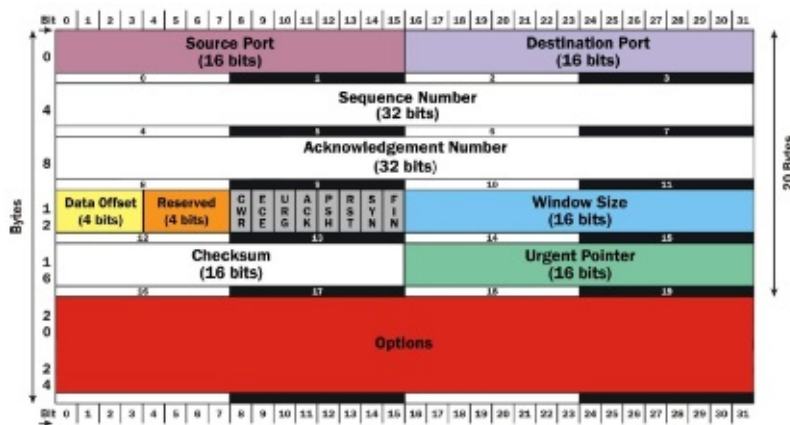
| Bit | 0 | 1 | 2 | 3 | 4 | 5 | 6 | 7 | 8 | 9 | 10 | 11 | 12 | 13 | 14 | 15 | 16 | 17 | 18 | 19 | 20 | 21 | 22 | 23 | 24 | 25 | 26 | 27 | 28 | 29 | 30 | 31 |
|---|---|---|---|---|---|---|---|---|---|---|---|---|---|---|---|---|---|---|---|---|---|---|---|---|---|---|---|---|---|---|---|---|

Bytes

0
Source Port (16 bits)
Destination Port (16 bits)
0 1 2 3

4
Sequence Number (32 bits)
4 5 6 7

8
Acknowledgement Number (32 bits)
8 9 10 11

1 2
Data Offset (4 bits)
Reserved (4 bits)
C W R
E C E
U R G
A C K
P S H
R S T
S Y N
F I N
Window Size (16 bits)
12 13 14 15

1 6
Checksum (16 bits)
Urgent Pointer (16 bits)
16 17 18 19

2 0 - 2 4
Options

| Bit | 0 | 1 | 2 | 3 | 4 | 5 | 6 | 7 | 8 | 9 | 10 | 11 | 12 | 13 | 14 | 15 | 16 | 17 | 18 | 19 | 20 | 21 | 22 | 23 | 24 | 25 | 26 | 27 | 28 | 29 | 30 | 31 |
|---|---|---|---|---|---|---|---|---|---|---|---|---|---|---|---|---|---|---|---|---|---|---|---|---|---|---|---|---|---|---|---|---|

20 Bytes